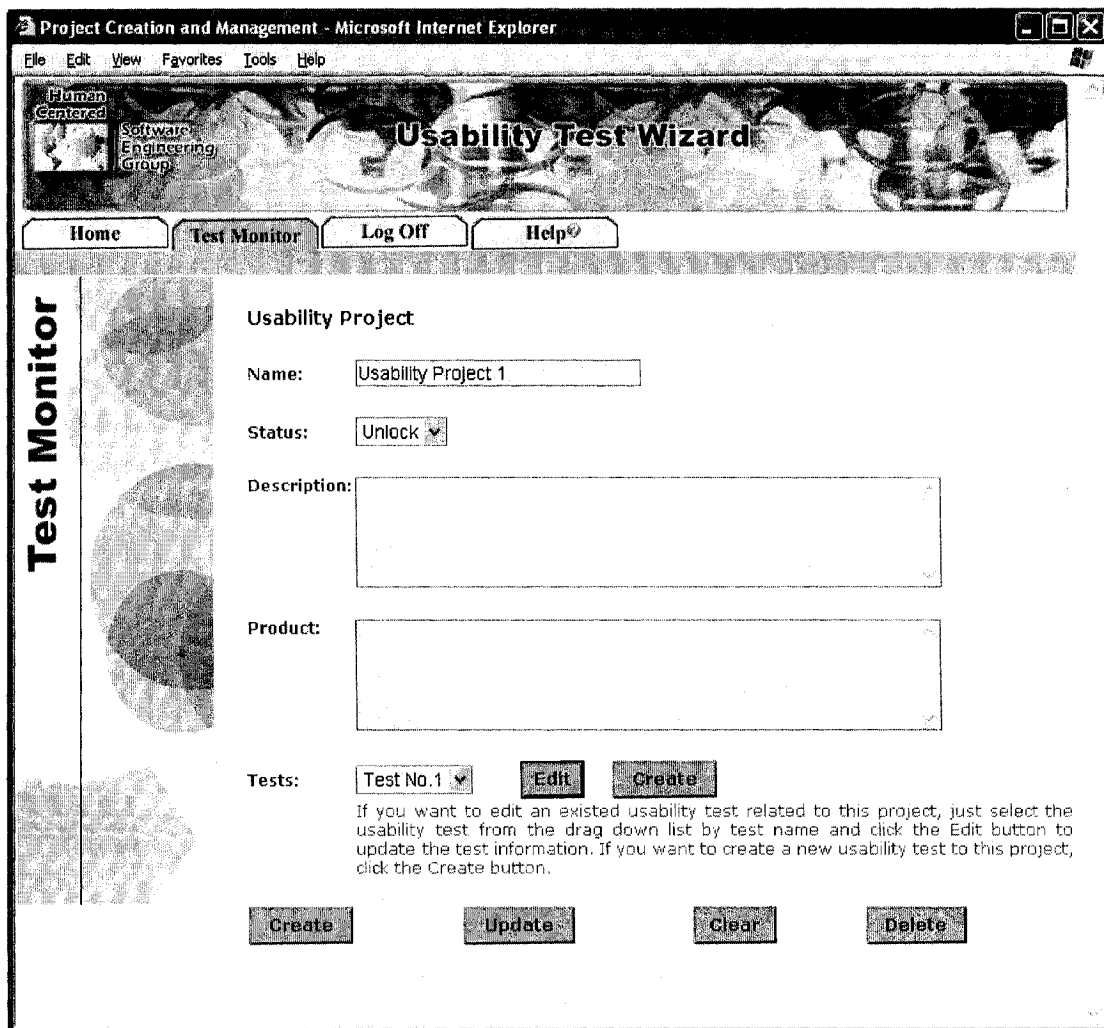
Project Creation and Management - Microsoft Internet Explorer

File Edit View Favorites Tools Help

Human Centered Software Engineering Group

Usability Test Wizard

Home | Test Monitor | Log Off | Help

Test Monitor

Usability Project

Name: Usability Project 1

Status: Unlock

Description:

Product:

Tests: Test No.1 Edit Create

If you want to edit an existed usability test related to this project, just select the usability test from the drag down list by test name and click the Edit button to update the test information. If you want to create a new usability test to this project, click the Create button.

Create Update Clear Delete